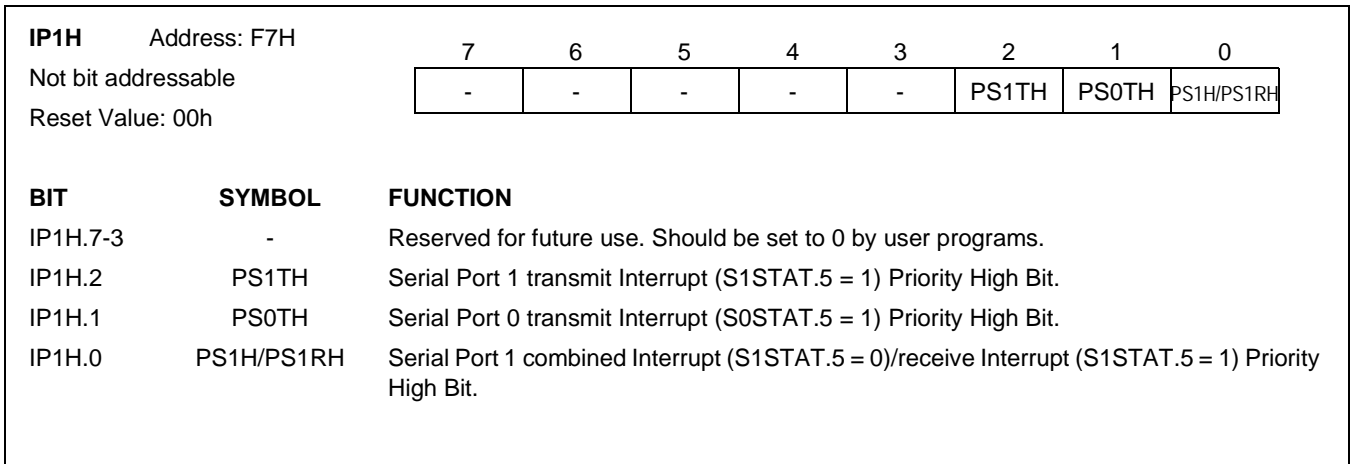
**IP1H** Address: F7H
Not bit addressable
Reset Value: 00h

| 7 | 6 | 5 | 4 | 3 | 2 | 1 | 0 |
|---|---|---|---|---|---|---|---|
| - | - | - | - | - | PS1TH | PS0TH | PS1H/PS1RH |

| BIT | SYMBOL | FUNCTION |
|---|---|---|
| IP1H.7-3 | - | Reserved for future use. Should be set to 0 by user programs. |
| IP1H.2 | PS1TH | Serial Port 1 transmit Interrupt (S1STAT.5 = 1) Priority High Bit. |
| IP1H.1 | PS0TH | Serial Port 0 transmit Interrupt (S0STAT.5 = 1) Priority High Bit. |
| IP1H.0 | PS1H/PS1RH | Serial Port 1 combined Interrupt (S1STAT.5 = 0)/receive Interrupt (S1STAT.5 = 1) Priority High Bit. |